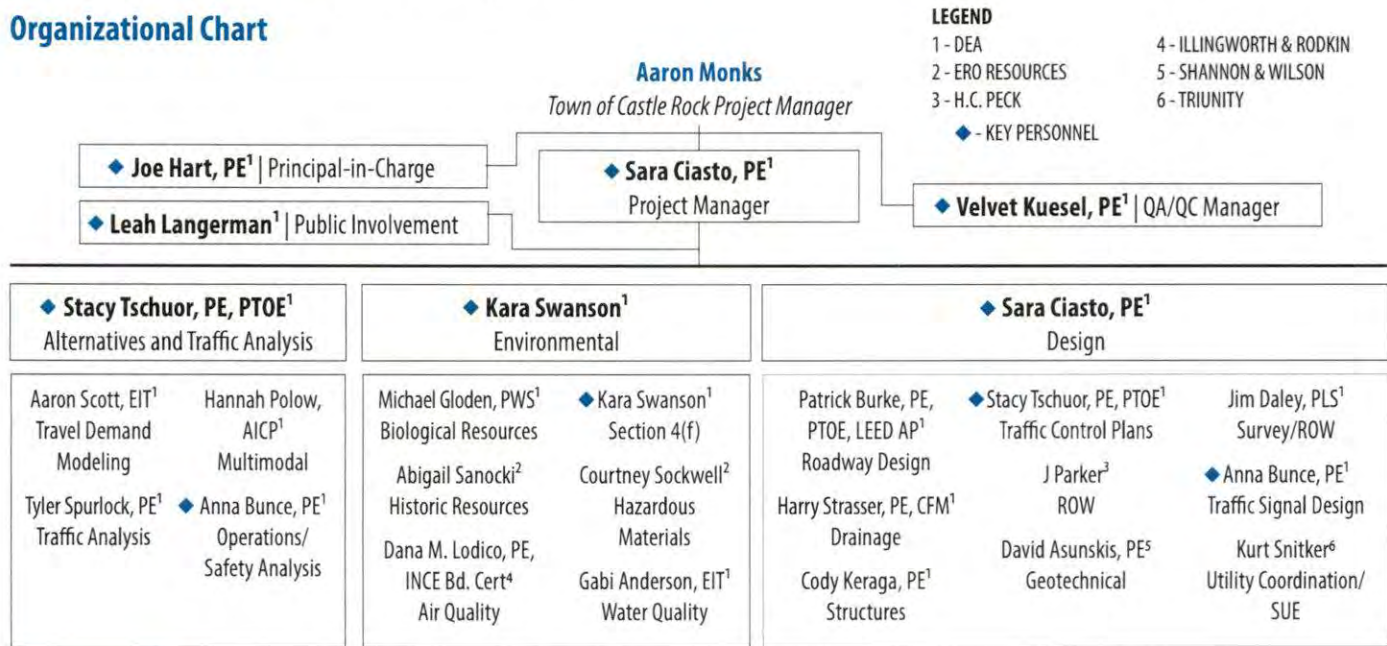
Organizational Chart

LEGEND
1 - DEA
2 - ERO RESOURCES
3 - H.C. PECK
◆ - KEY PERSONNEL
4 - ILLINGWORTH & RODKIN
5 - SHANNON & WILSON
6 - TRIUNITY

Aaron Monks
Town of Castle Rock Project Manager

◆ Joe Hart, PE$^1$ | Principal-in-Charge

◆ Leah Langerman$^1$ | Public Involvement

◆ Sara Ciasto, PE$^1$
Project Manager

◆ Velvet Kuesel, PE$^1$ | QA/QC Manager

◆ Stacy Tschuor, PE, PTOE$^1$
Alternatives and Traffic Analysis

Aaron Scott, EIT$^1$
Travel Demand Modeling

Hannah Polow, AICP$^1$
Multimodal

Tyler Spurlock, PE$^1$
Traffic Analysis

◆ Anna Bunce, PE$^1$
Operations/ Safety Analysis

◆ Kara Swanson$^1$
Environmental

Michael Gloden, PWS$^1$
Biological Resources

◆ Kara Swanson$^1$
Section 4(f)

Abigail Sanocki$^2$
Historic Resources

Courtney Sockwell$^2$
Hazardous Materials

Dana M. Lodico, PE, INCE Bd. Cert$^4$
Air Quality

Gabi Anderson, EIT$^1$
Water Quality

◆ Sara Ciasto, PE$^1$
Design

Patrick Burke, PE, PTOE, LEED AP$^1$
Roadway Design

◆ Stacy Tschuor, PE, PTOE$^1$
Traffic Control Plans

Jim Daley, PLS$^1$
Survey/ROW

Harry Strasser, PE, CFM$^1$
Drainage

J Parker$^3$
ROW

◆ Anna Bunce, PE$^1$
Traffic Signal Design

Cody Keraga, PE$^1$
Structures

David Asunskis, PE$^5$
Geotechnical

Kurt Snitker$^6$
Utility Coordination/ SUE